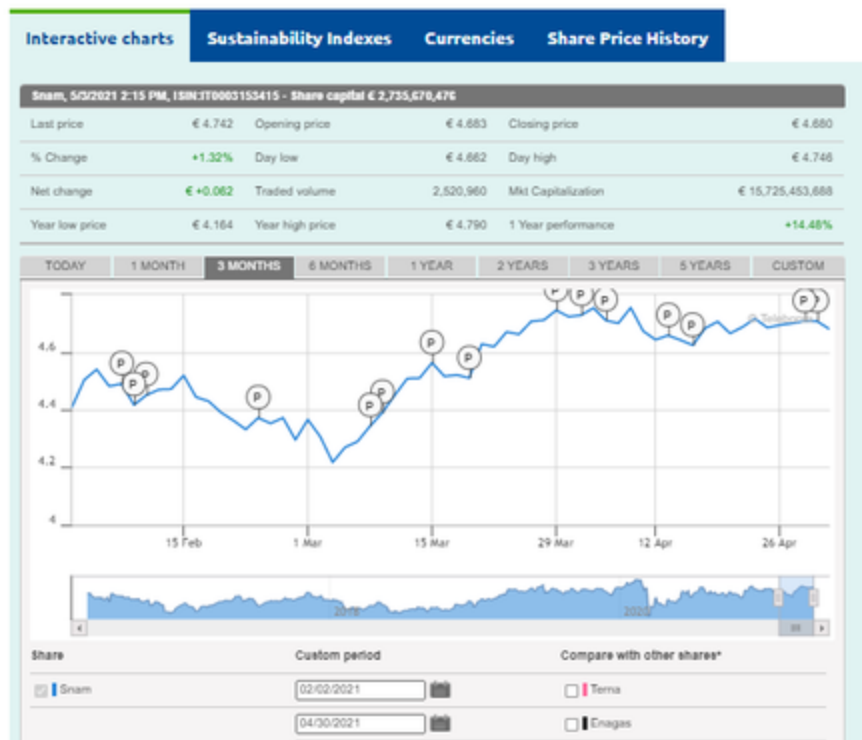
Interactive charts | Sustainability Indexes | Currencies | Share Price History

Snam, 5/3/2021 2:15 PM, ISIN:IT0003153415 - Share capital € 2,735,670,476

| | | | | | |
|---|---|---|---|---|---|
| Last price | € 4.742 | Opening price | € 4.683 | Closing price | € 4.680 |
| % Change | +1.32% | Day low | € 4.662 | Day high | € 4.746 |
| Net change | € +0.062 | Traded volume | 2,520,960 | Mkt Capitalization | € 15,725,453,688 |
| Year low price | € 4.164 | Year high price | € 4.790 | 1 Year performance | +14.48% |

TODAY | 1 MONTH | 3 MONTHS | 6 MONTHS | 1 YEAR | 2 YEARS | 3 YEARS | 5 YEARS | CUSTOM

4.6
4.4
4.2
4
15 Feb
1 Mar
15 Mar
29 Mar
12 Apr
26 Apr
P
© Telebors

2018
2020

Share
Custom period
Compare with other shares*

Snam
02/02/2021
Terna
04/30/2021
Enagas